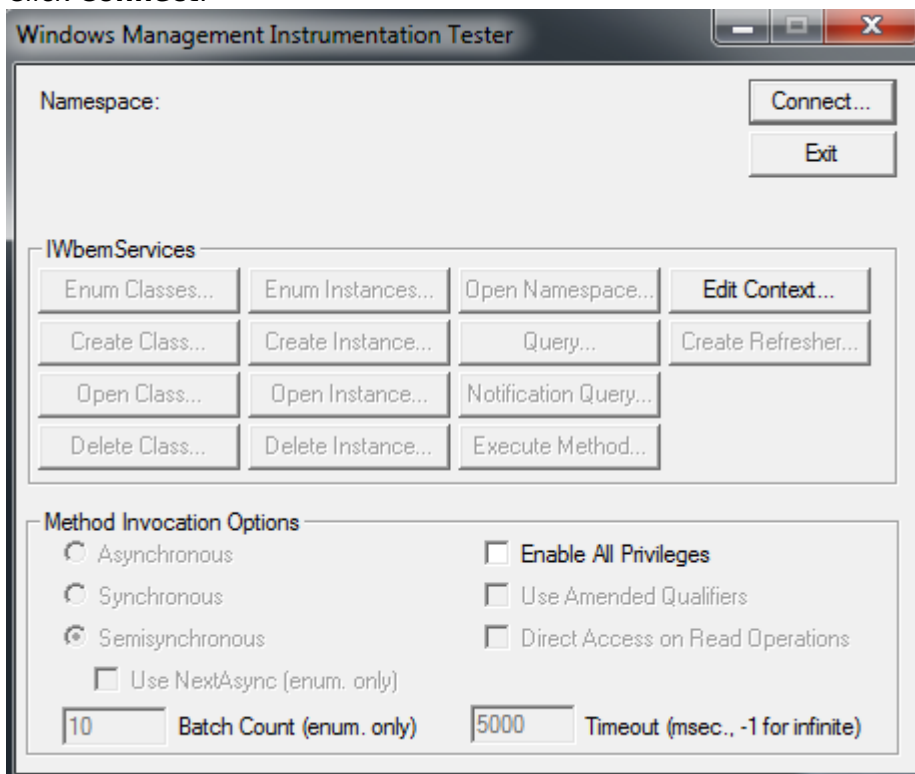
Click Connect.

Windows Management Instrumentation Tester

Namespace:

Connect...

Exit

IWbemServices

Enum Classes...
Enum Instances...
Open Namespace...
Edit Context...
Create Class...
Create Instance...
Query...
Create Refresher...
Open Class...
Open Instance...
Notification Query...
Delete Class...
Delete Instance...
Execute Method...

Method Invocation Options

Asynchronous
Synchronous
Semisynchronous
Use NextAsync (enum. only)
10
Batch Count (enum. only)

Enable All Privileges
Use Amended Qualifiers
Direct Access on Read Operations
5000
Timeout (msec., -1 for infinite)